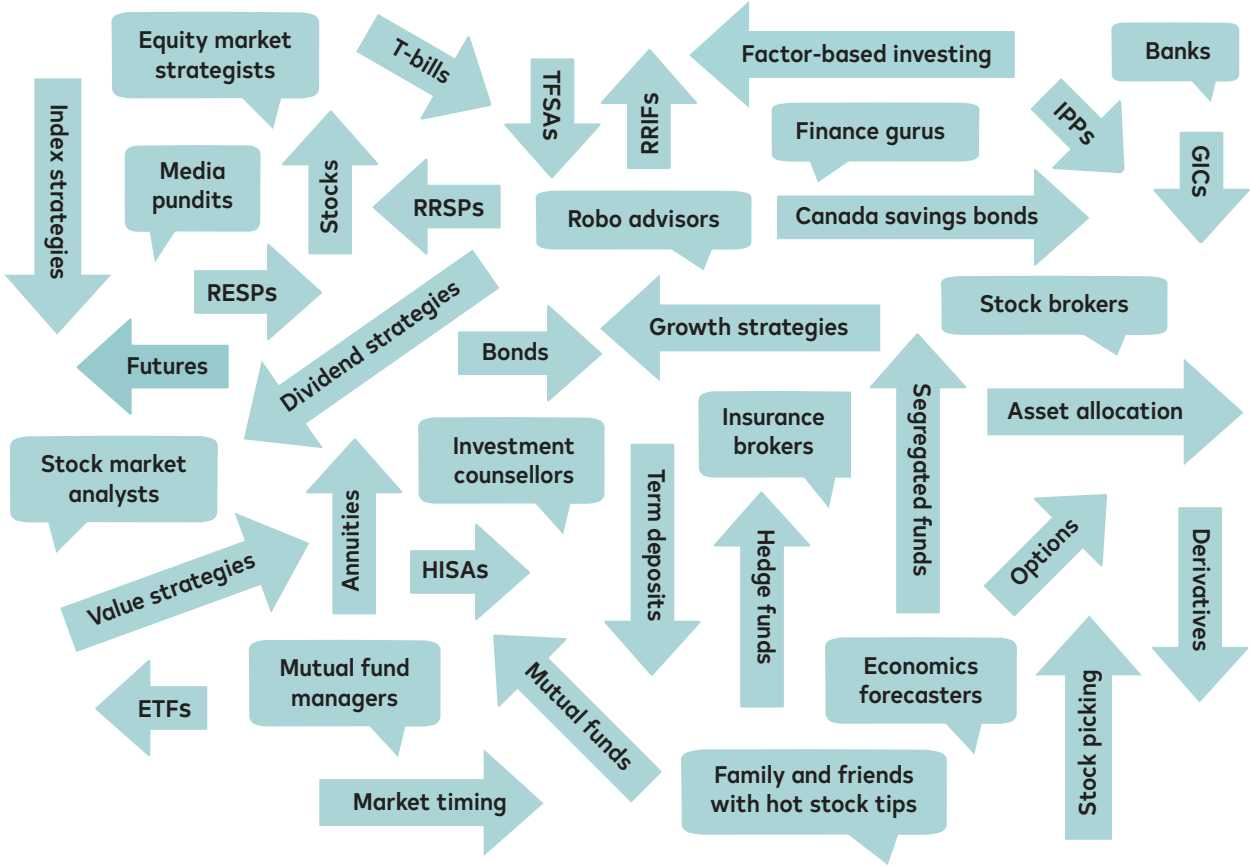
Equity market strategists

T-bills

TFSAs

RRIFs

Factor-based investing

Banks

Index strategies

Media pundits

Stocks

RRSPs

Robo advisors

Finance gurus

IPPs

GICs

Canada savings bonds

RESPs

Dividend strategies

Stock brokers

Futures

Bonds

Growth strategies

Stock market analysts

Investment counsellors

Term deposits

Insurance brokers

Segregated funds

Asset allocation

Annuities

Value strategies

HISAs

Hedge funds

Options

Derivatives

ETFs

Mutual fund managers

Mutual funds

Economics forecasters

Stock picking

Market timing

Family and friends with hot stock tips